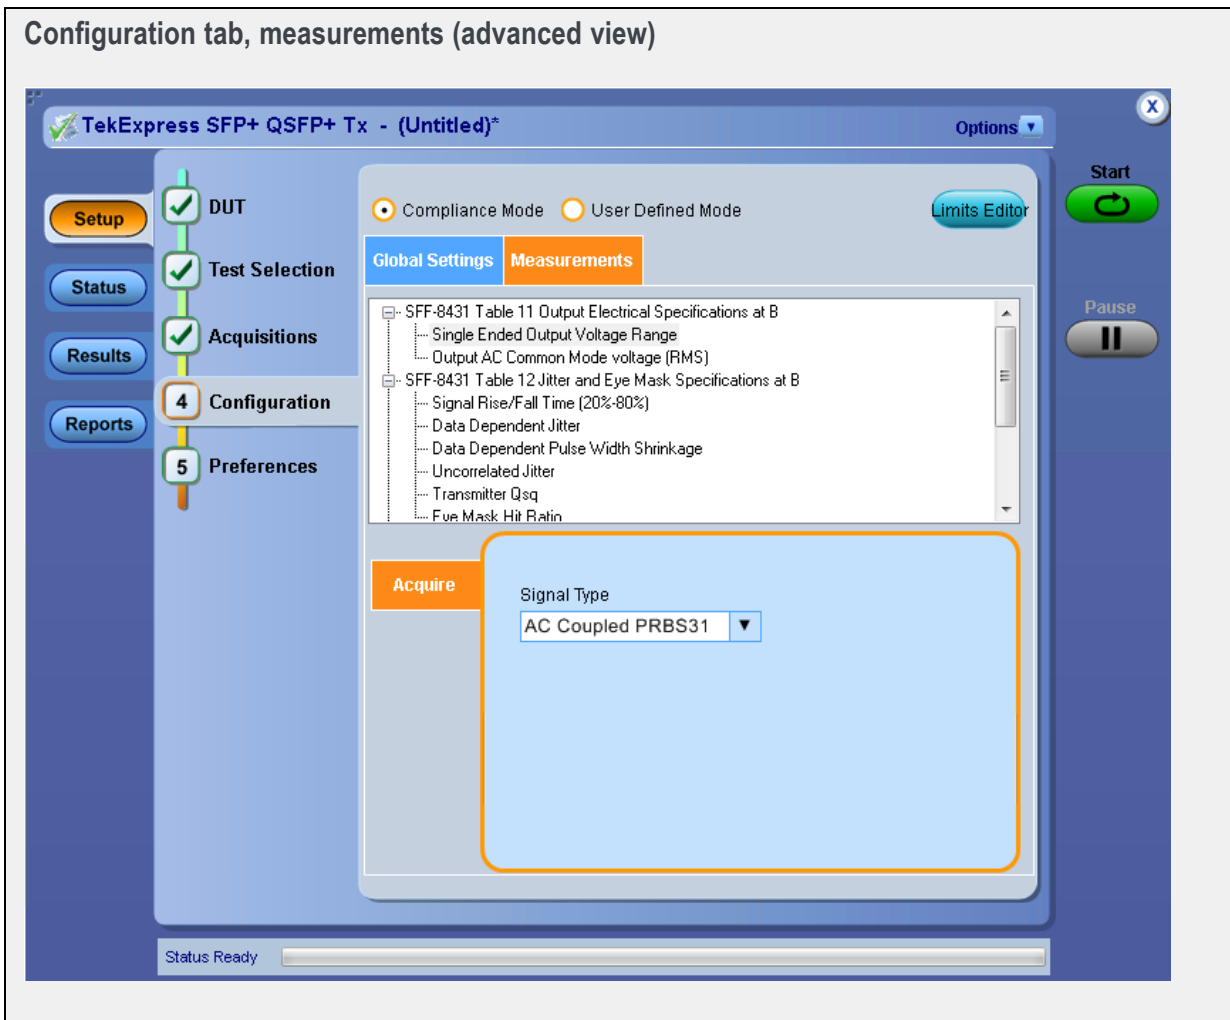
Configuration tab, measurements (advanced view)

TekExpress SFP+ QSFP+ Tx - (Untitled)*

Options

Start

Pause

Setup

Status

Results

Reports

DUT

Test Selection

Acquisitions

4 Configuration

5 Preferences

Compliance Mode

User Defined Mode

Limits Editor

Global Settings

Measurements

SFF-8431 Table 11 Output Electrical Specifications at B
Single Ended Output Voltage Range
Output AC Common Mode voltage (RMS)
SFF-8431 Table 12 Jitter and Eye Mask Specifications at B
Signal Rise/Fall Time (20%-80%)
Data Dependent Jitter
Data Dependent Pulse Width Shrinkage
Uncorrelated Jitter
Transmitter Qsq
Eye Mask Hit Ratio

Acquire

Signal Type

AC Coupled PRBS31

Status Ready